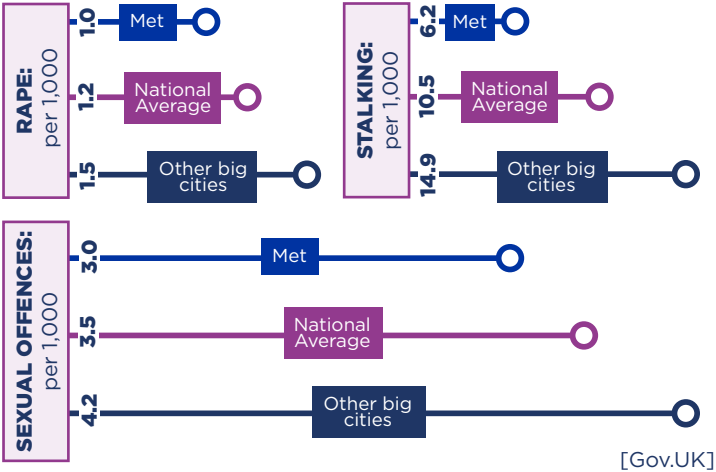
RAPE: per 1,000

1.0 Met

1.2 National Average

1.5 Other big cities

STALKING: per 1,000

6.2 Met

10.5 National Average

14.9 Other big cities

SEXUAL OFFENCES: per 1,000

3.0 Met

3.5 National Average

4.2 Other big cities

[Gov.UK]